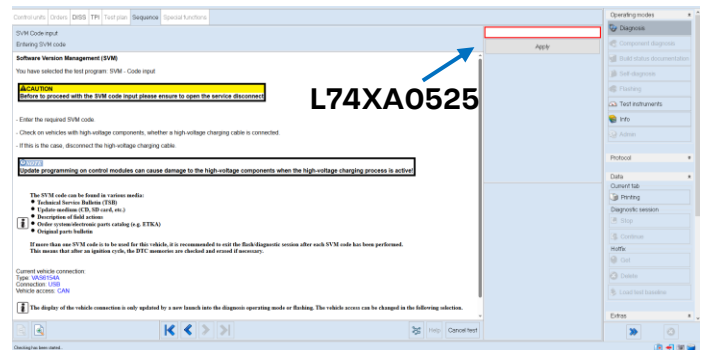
Control units | Orders | DISS | TPI | Test plan | Sequence | Special functions

SVM Code input
Entering SVM code

Apply

L74XA0525

Software Version Management (SVM)

You have selected the test program: SVM - Code input

CAUTION
Before to proceed with the SVM code input please ensure to open the service disconnect

- Enter the required SVM code.

- Check on vehicles with high-voltage components, whether a high-voltage charging cable is connected.

- If this is the case, disconnect the high-voltage charging cable.

NOTE
Update programming on control modules can cause damage to the high-voltage components when the high-voltage charging process is active!

The SVM code can be found in various media:
• Technical Service Bulletins (TSB)
• Update medium (CD, SD card, etc.)
• Description of field actions
• Order system/electronic parts catalog (e.g. ETKA)
• Original parts bulletin

If more than one SVM code is to be used for this vehicle, it is recommended to exit the flash/diagnostic session after each SVM code has been performed. This means that after an ignition cycle, the DTC memories are checked and erased if necessary.

Current vehicle connection:
Type: VAS6154A
Connection: USB
Vehicle access: CAN

The display of the vehicle connection is only updated by a new launch into the diagnosis operating mode or flashing. The vehicle access can be changed in the following selection.

Help | Cancel test

Operating modes
Diagnosis
Component diagnosis
Build status documentation
Self diagnosis
Flashing
Test instruments
Info
Admin

Protocol

Data
Current tab
Printing
Diagnostic session
Stop
Continue
Hotfix
Get
Delete
Load test bundle

Extras

Checking has been started...